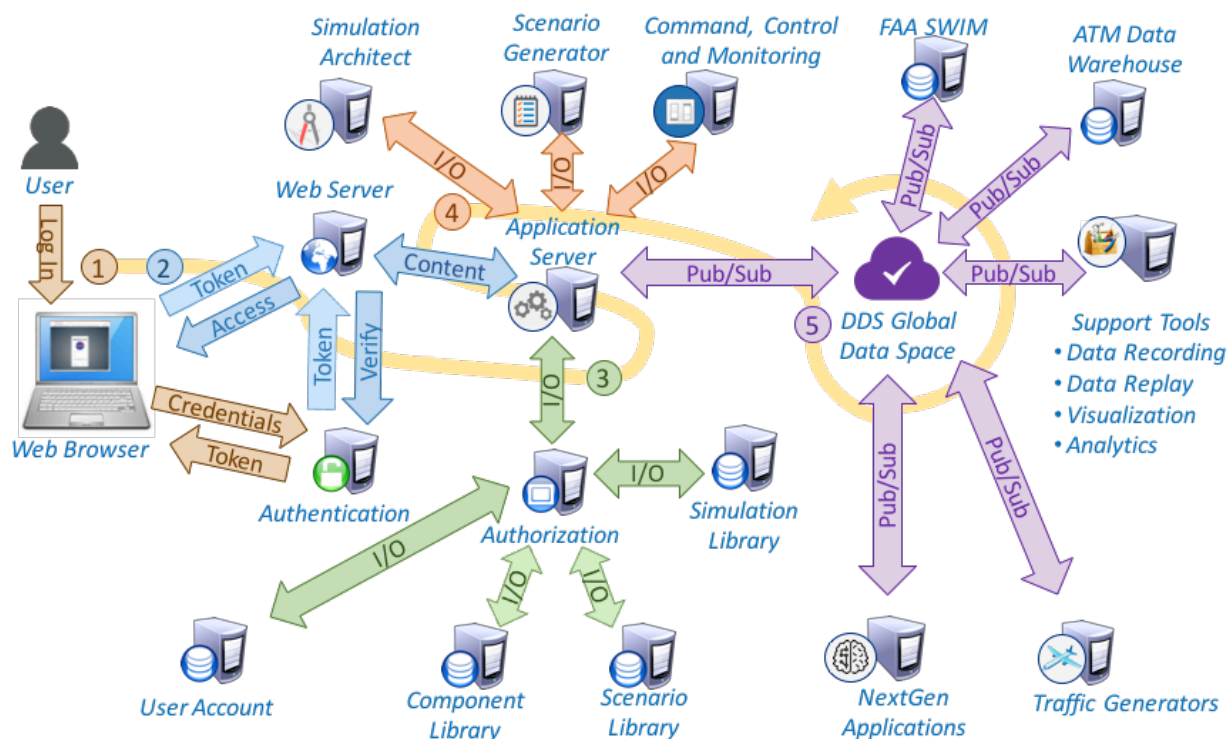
Simulation Architect

Scenario Generator

Command, Control and Monitoring

FAA SWIM

ATM Data Warehouse

User

Log In

1

2

Token

Access

Web Server

I/O

I/O

I/O

4

Application Server

Content

Pub/Sub

Pub/Sub

Pub/Sub

Pub/Sub

DDS Global Data Space

5

Support Tools
• Data Recording
• Data Replay
• Visualization
• Analytics

Token

Verify

3

I/O

Web Browser

Credentials

Token

Authentication

Authorization

I/O

Simulation Library

I/O

I/O

I/O

Pub/Sub

Pub/Sub

User Account

Component Library

Scenario Library

NextGen Applications

Traffic Generators